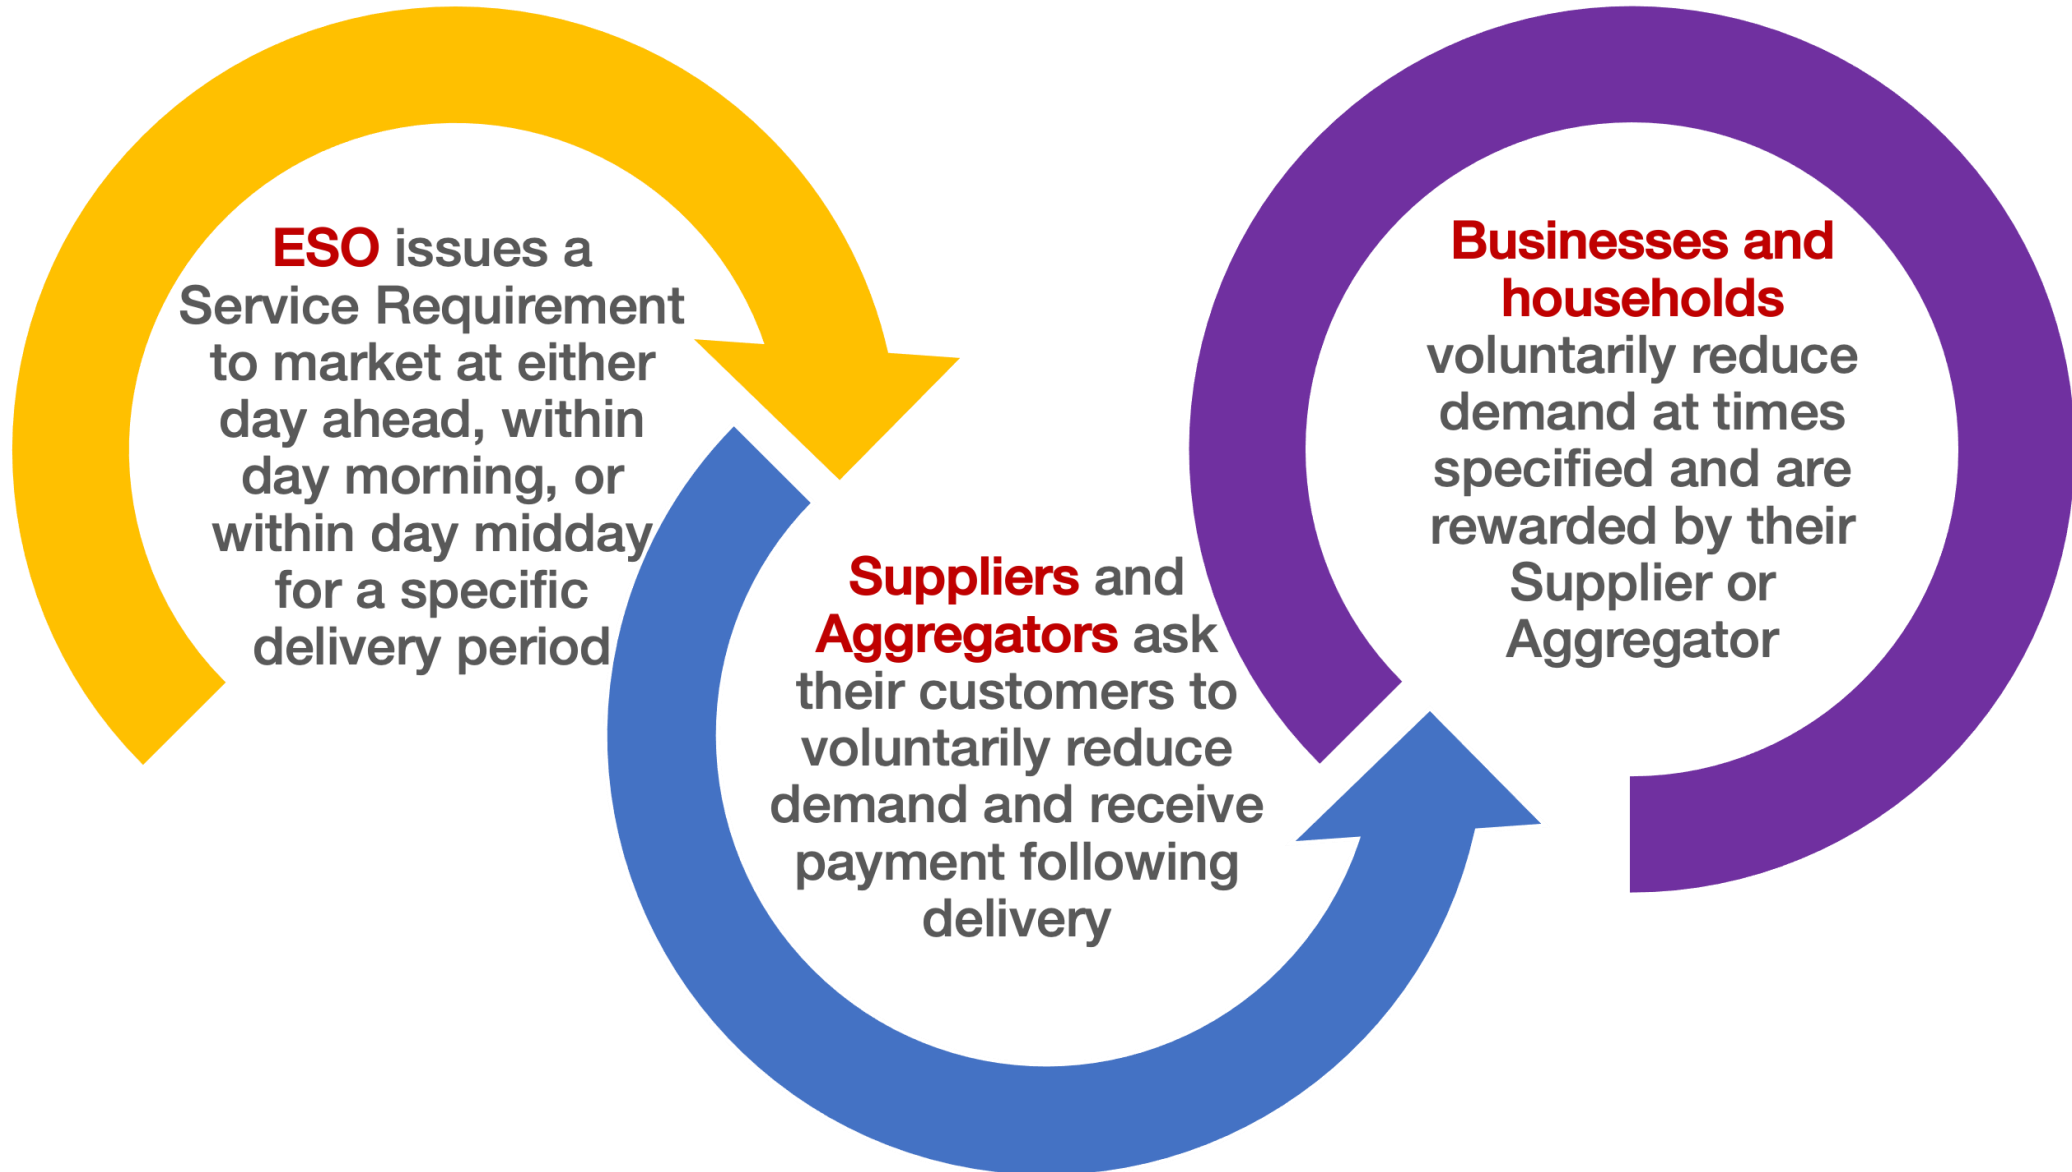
ESO issues a Service Requirement to market at either day ahead, within day morning, or within day midday for a specific delivery period

Suppliers and Aggregators ask their customers to voluntarily reduce demand and receive payment following delivery

Businesses and households voluntarily reduce demand at times specified and are rewarded by their Supplier or Aggregator